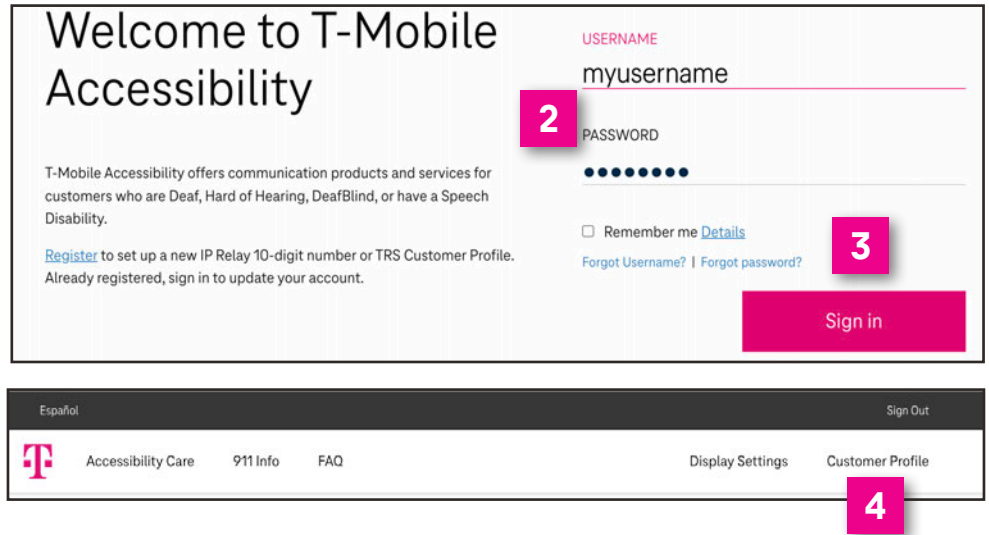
Welcome to T-Mobile Accessibility

T-Mobile Accessibility offers communication products and services for customers who are Deaf, Hard of Hearing, DeafBlind, or have a Speech Disability.

Register to set up a new IP Relay 10-digit number or TRS Customer Profile. Already registered, sign in to update your account.

USERNAME

myusername

2

PASSWORD

••••••••

Remember me Details

3

Forgot Username? | Forgot password?

Sign in

Español

Sign Out

T

Accessibility Care

911 Info

FAQ

Display Settings

Customer Profile

4